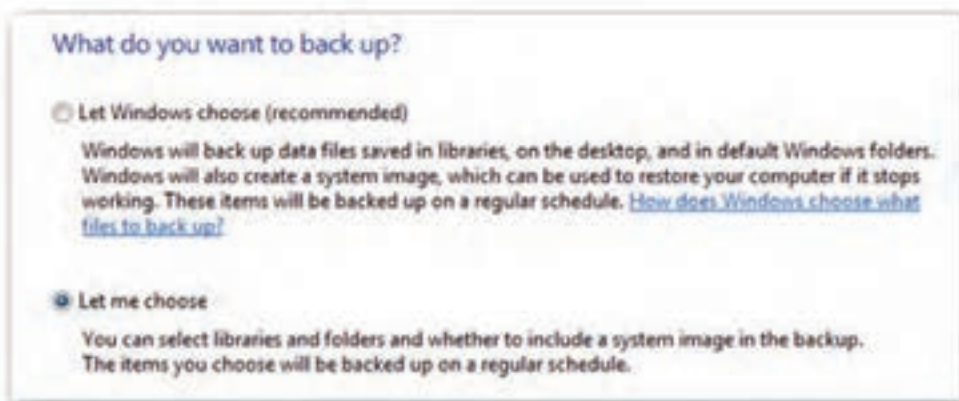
What do you want to back up?

Let Windows choose (recommended)

Windows will back up data files saved in libraries, on the desktop, and in default Windows folders. Windows will also create a system image, which can be used to restore your computer if it stops working. These items will be backed up on a regular schedule. How does Windows choose what files to back up?

Let me choose

You can select libraries and folders and whether to include a system image in the backup. The items you choose will be backed up on a regular schedule.